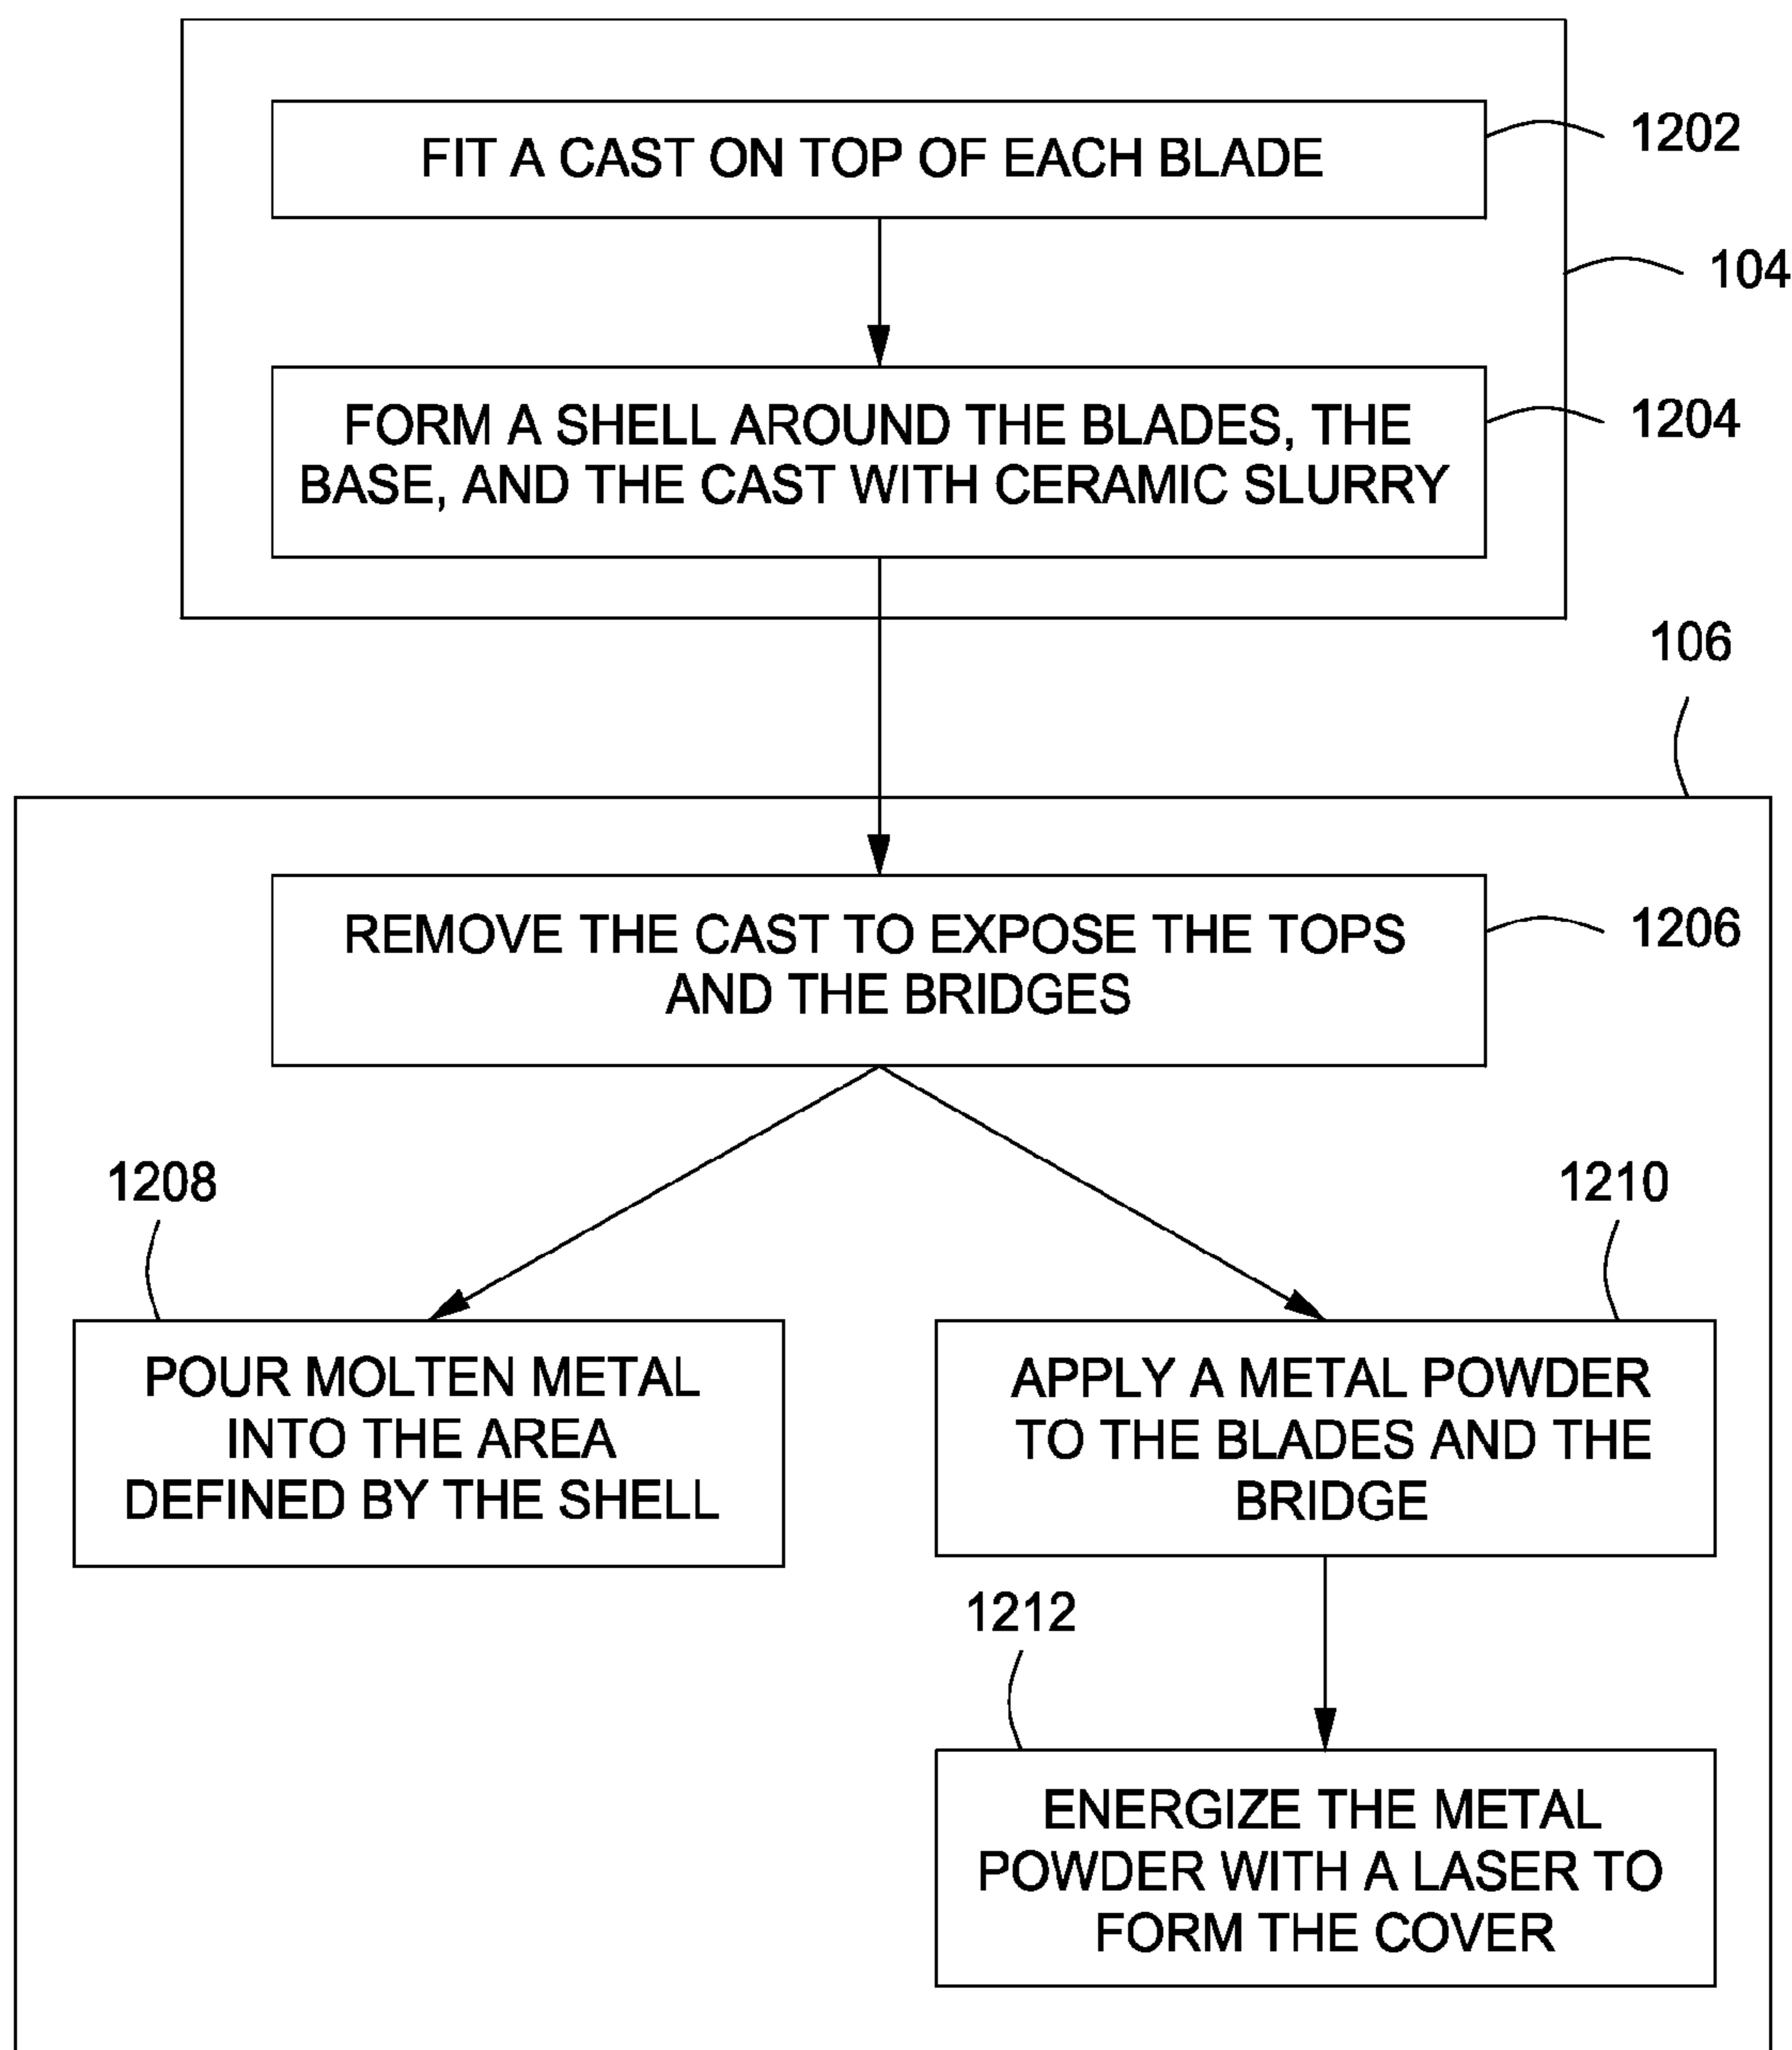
FIT A CAST ON TOP OF EACH BLADE

1202

104

FORM A SHELL AROUND THE BLADES, THE BASE, AND THE CAST WITH CERAMIC SLURRY

1204

106

REMOVE THE CAST TO EXPOSE THE TOPS AND THE BRIDGES

1206

1208

1210

POUR MOLTEN METAL INTO THE AREA DEFINED BY THE SHELL

APPLY A METAL POWDER TO THE BLADES AND THE BRIDGE

1212

ENERGIZE THE METAL POWDER WITH A LASER TO FORM THE COVER